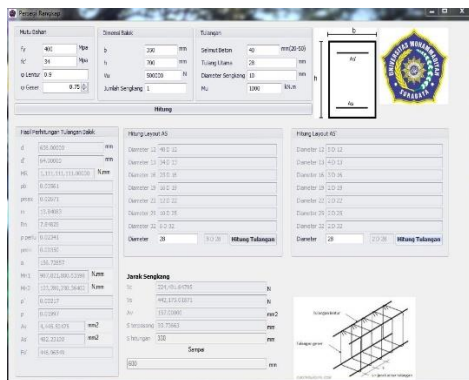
Rencana Rencana

Mutu Bahan
fy 400 Mpa
fc' 34 Mpa
φ Lentur 0.9
φ Geser 0.75

Dimensi Balok
b 300 mm
h 700 mm
Vu 590000 N
Jumlah Sengkang 1

Tulangan
Selimut Beton 40 mm(20-50)
Tulang Utama 28 mm
Diameter Sengkang 10 mm
Mu 1000 kN.m

Hitung

b
AV
h
As

UNIVERSITAS MUHAMMADIYAH SURABAYA

Hasil Perhitungan Tulangan Balok
d 636.00000 mm
d' 64.00000 mm
MR 1,111,111,111.00000 N.mm
ρb 0.03681
ρmin 0.00350
m 13.84083
Rn 2.74625
ρ perlu 0.00340
ρ 0.03158
k 256.70833
Mn1 997,015,000.00000 N.mm
Mn2 111,981,230.36402 N.mm
ρ' 0.00317
ρ 0.01997
As 4,560.00370 mm2
As' 482.32120 mm2
As' 445.96849

Hitung Layout AS
Diameter 12 40 D 12
Diameter 13 34 D 13
Diameter 16 23 D 16
Diameter 19 16 D 19
Diameter 22 12 D 22
Diameter 25 10 D 25
Diameter 32 6 D 32
Diameter 28 8 D 28 Hitung Tulangan

Hitung Layout AS'
Diameter 12 5 D 12
Diameter 13 4 D 13
Diameter 16 3 D 16
Diameter 19 2 D 19
Diameter 22 2 D 22
Diameter 25 1 D 25
Diameter 32 1 D 32
Diameter 28 1 D 28 Hitung Tulangan

Jarak Sengkang
Vc 224,491.84795 N
Vs 442,173.01871 N
Av 157.00000 mm2
S teoristis 55.75663 mm
S tulangan 300 mm
Sengkang
600 mm